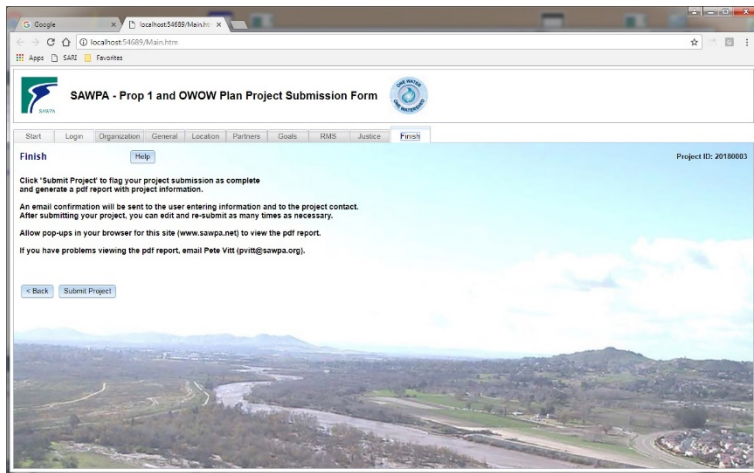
G Google
localhost:54689/Main.ht
localhost:54689/Main.htm
Apps SARI Favorites

SAWPA
SAWPA - Prop 1 and OWOW Plan Project Submission Form
ONE WATER ONE WATERSHED

Start | Login | Organization | General | Location | Partners | Goals | RMS | Justice | Finish

Finish
Help
Project ID: 20180003

Click 'Submit Project' to flag your project submission as complete and generate a pdf report with project information.

An email confirmation will be sent to the user entering information and to the project contact. After submitting your project, you can edit and re-submit as many times as necessary.

Allow pop-ups in your browser for this site (www.sawpa.net) to view the pdf report.

If you have problems viewing the pdf report, email Pete Vitt (pvitt@sawpa.org).

< Back
Submit Project